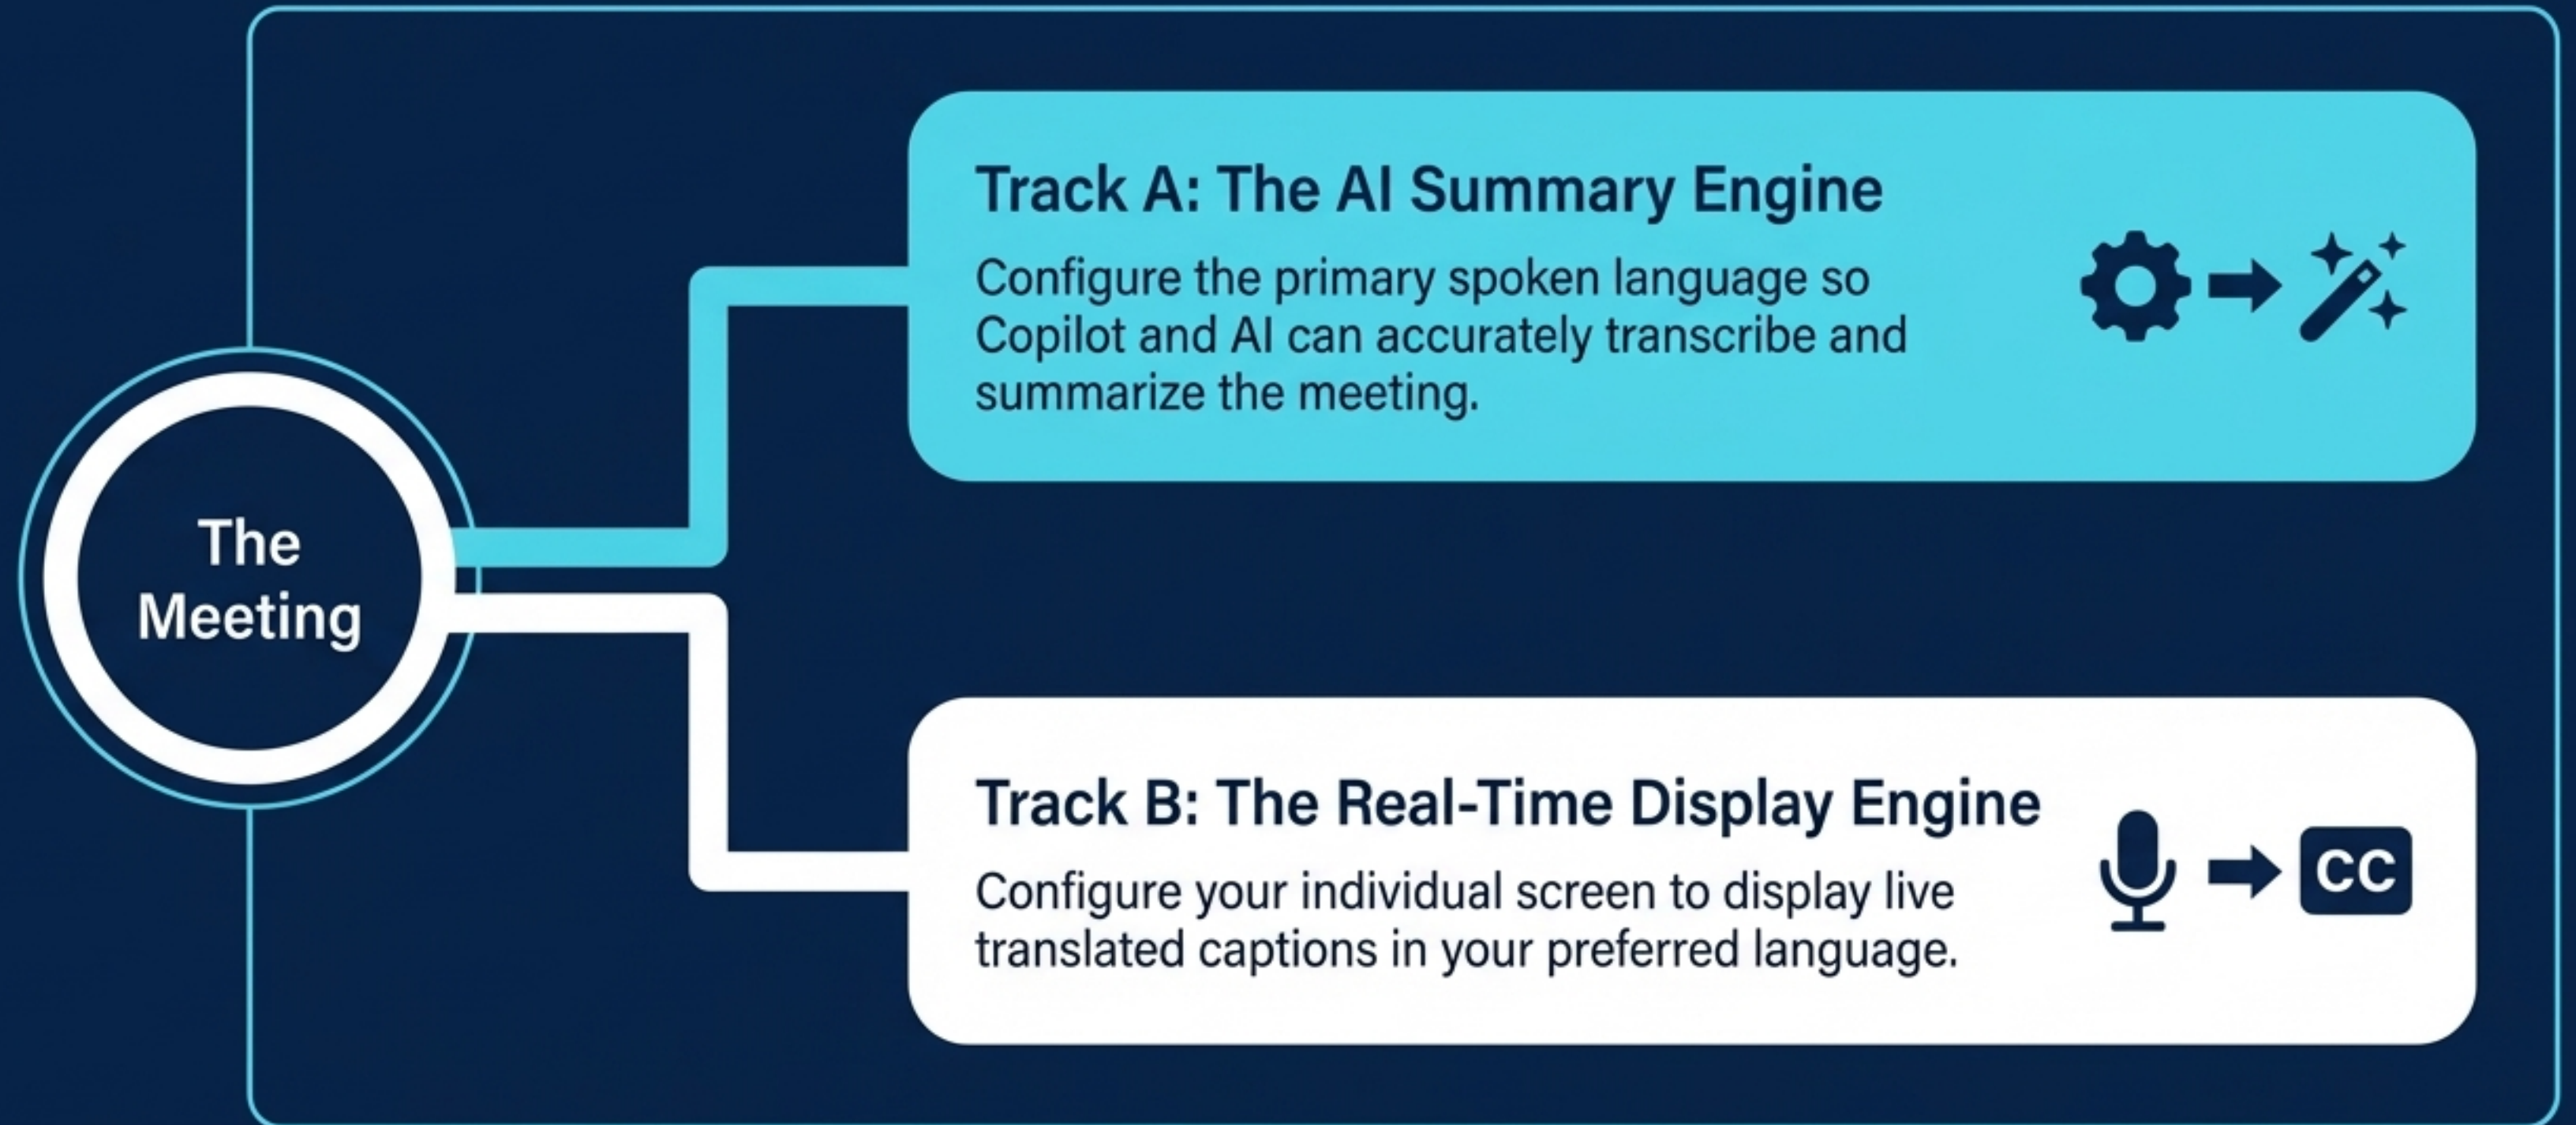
The Meeting

Track A: The AI Summary Engine

Configure the primary spoken language so Copilot and AI can accurately transcribe and summarize the meeting.

Track B: The Real-Time Display Engine

Configure your individual screen to display live translated captions in your preferred language.

CC